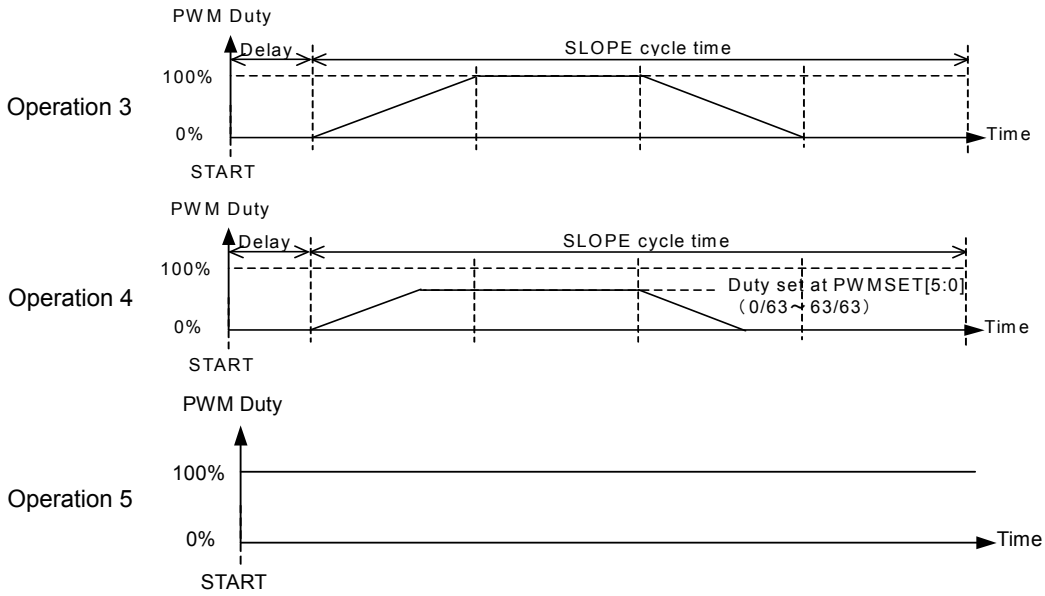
PWM Duty
Delay
SLOPE cycle time
100%
Operation 3
0%
Time
START

PWM Duty
Delay
SLOPE cycle time
100%
Operation 4
Duty set at PWMSET[5:0]
(0/63～63/63)
0%
Time
START

PWM Duty
100%
Operation 5
0%
Time
START